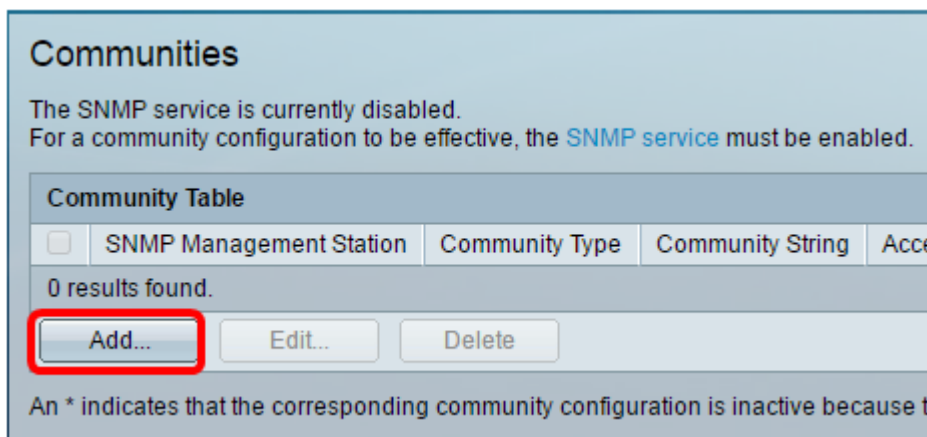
Communities

The SNMP service is currently disabled.
For a community configuration to be effective, the SNMP service must be enabled.

Community Table

| | SNMP Management Station | Community Type | Community String | Acce |
|---|---|---|---|---|
| 0 results found. | | | | |

Add... Edit... Delete

An * indicates that the corresponding community configuration is inactive because t